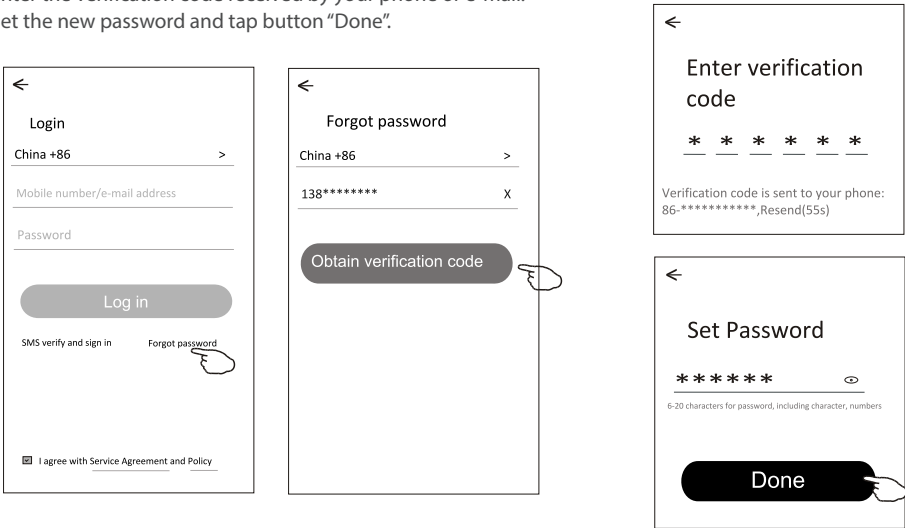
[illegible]nter the verification code received by your phone or e-mail.
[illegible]et the new password and tap button “Done”.

←
Login
China +86 >
Mobile number/e-mail address
Password
Log in
SMS verify and sign in
Forgot password
I agree with Service Agreement and Policy

←
Forgot password
China +86 >
138******** X
Obtain verification code

←
Enter verification code
* * * * * *
Verification code is sent to your phone: 86-***********,Resend(55s)

←
Set Password
******
6-20 characters for password, including character, numbers
Done